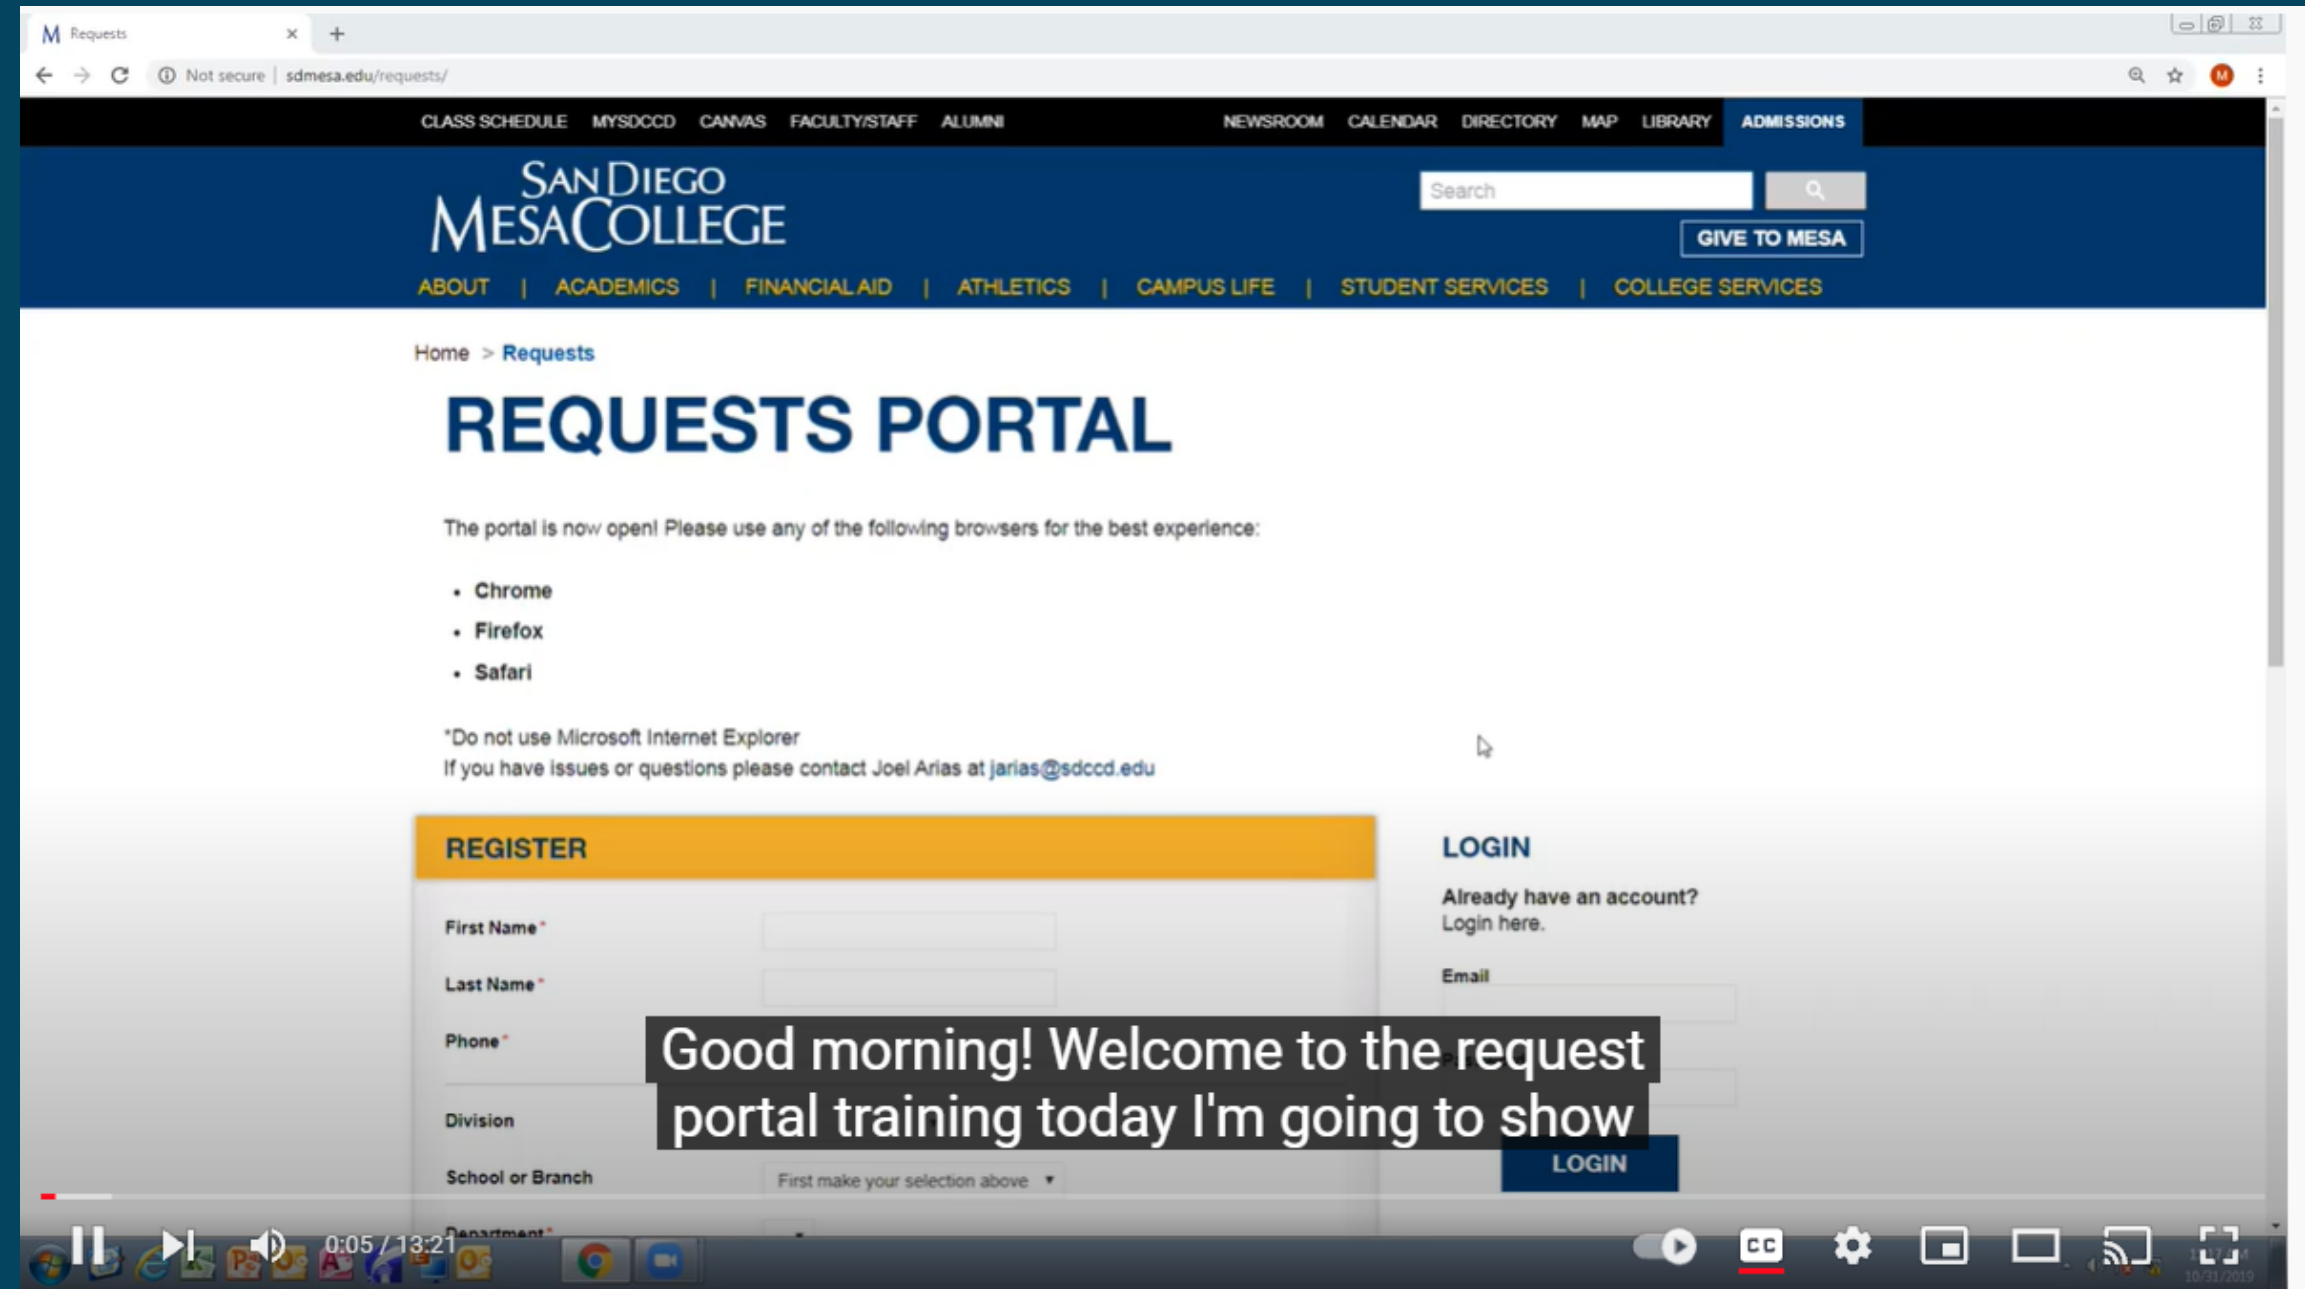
Requests

Not secure | sdmesa.edu/requests/

CLASS SCHEDULE MYSDCCD CANVAS FACULTY/STAFF ALUMNI NEWSROOM CALENDAR DIRECTORY MAP LIBRARY ADMISSIONS

SAN DIEGO MESA COLLEGE

Search

GIVE TO MESA

ABOUT | ACADEMICS | FINANCIAL AID | ATHLETICS | CAMPUS LIFE | STUDENT SERVICES | COLLEGE SERVICES

Home > Requests

REQUESTS PORTAL

The portal is now open! Please use any of the following browsers for the best experience:

- Chrome
- Firefox
- Safari

*Do not use Microsoft Internet Explorer
If you have issues or questions please contact Joel Arias at jarias@sdccd.edu

REGISTER

First Name *

Last Name *

Phone *

Division

School or Branch

First make your selection above

Department *

LOGIN

Already have an account? Login here.

Email

LOGIN

Good morning! Welcome to the request portal training today I'm going to show

0:05 / 13:21